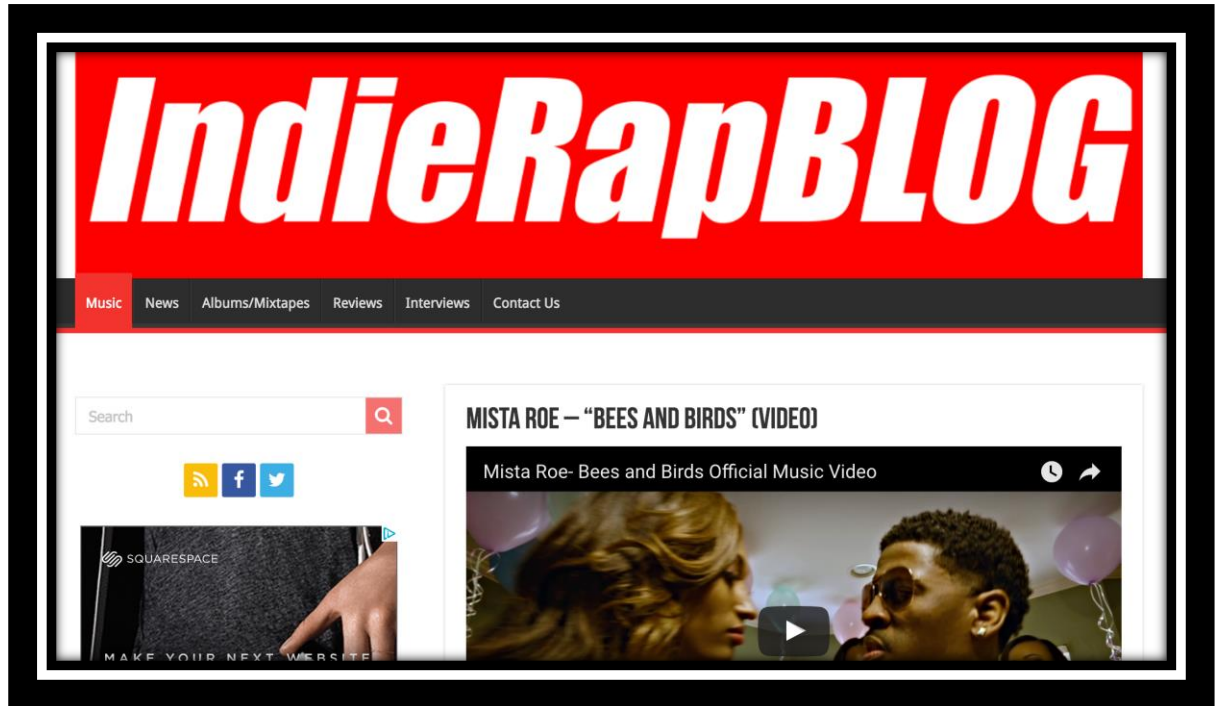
IndieRapBLOG

Music News Albums/Mixtapes Reviews Interviews Contact Us

Search

MISTA ROE – "BEES AND BIRDS" (VIDEO)

Mista Roe- Bees and Birds Official Music Video

SQUARESPACE

MAKE YOUR NEXT WEBSITE